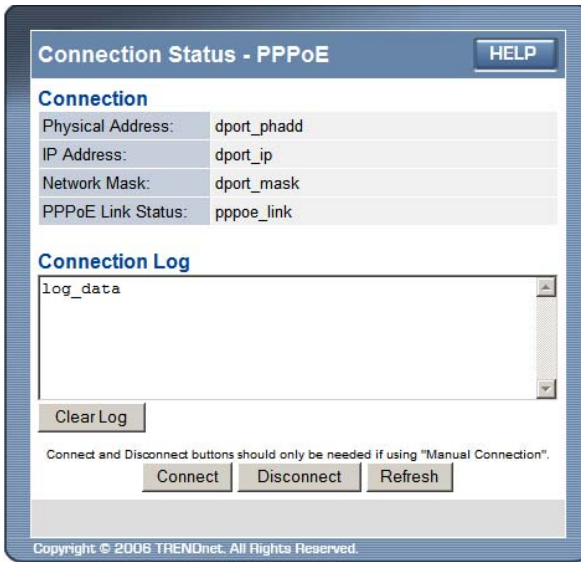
Connection Status - PPPoE

HELP

Connection

| Physical Address: | dport_phadd |
|---|---|
| IP Address: | dport_ip |
| Network Mask: | dport_mask |
| PPPoE Link Status: | pppoe_link |

Connection Log

log_data

Clear Log

Connect and Disconnect buttons should only be needed if using "Manual Connection".

Connect Disconnect Refresh

Copyright © 2006 TRENDnet. All Rights Reserved.